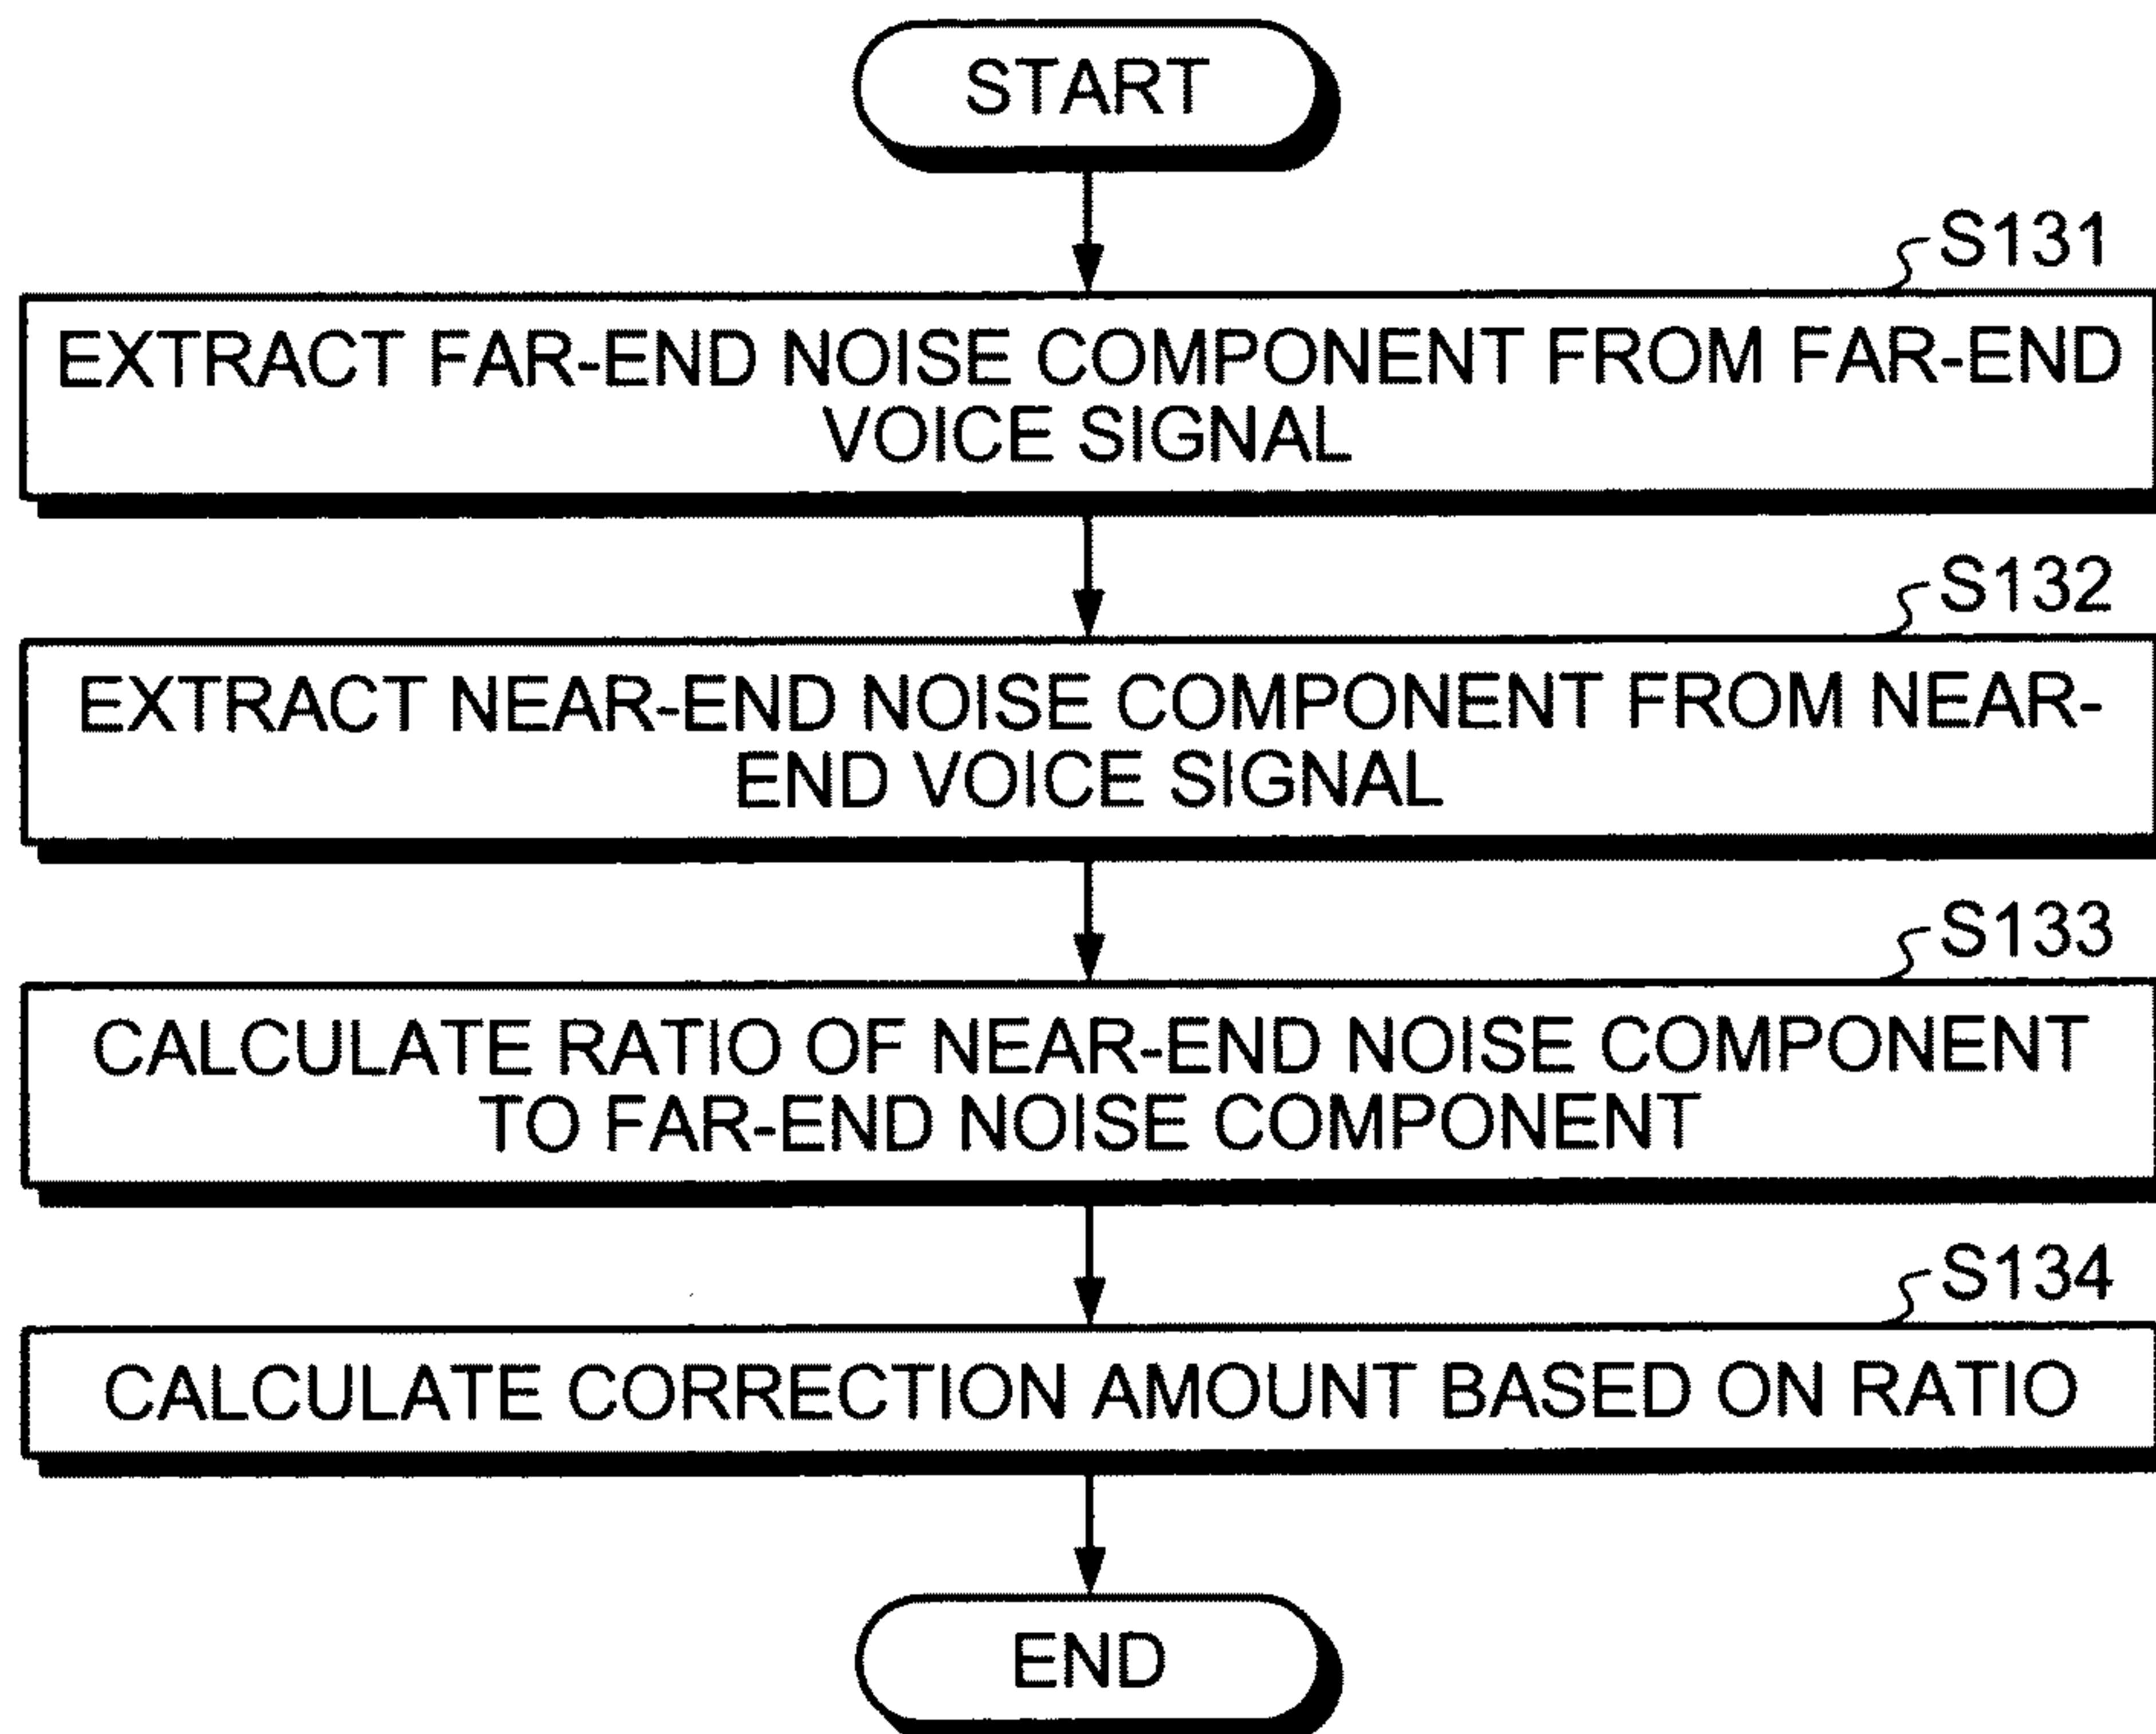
START

S131

EXTRACT FAR-END NOISE COMPONENT FROM FAR-END VOICE SIGNAL

S132

EXTRACT NEAR-END NOISE COMPONENT FROM NEAR-END VOICE SIGNAL

S133

CALCULATE RATIO OF NEAR-END NOISE COMPONENT TO FAR-END NOISE COMPONENT

S134

CALCULATE CORRECTION AMOUNT BASED ON RATIO

END